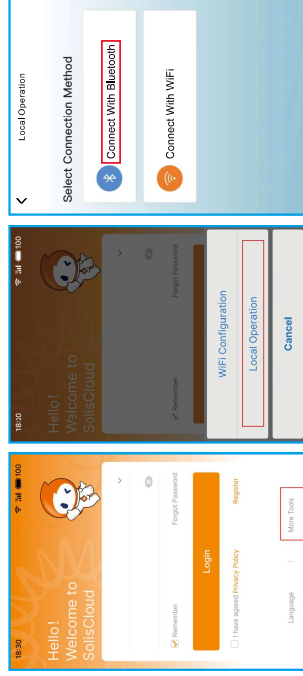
18:30

100

Hello!
Welcome to
SolisCloud

Remember

Forgot Password

Login

I have agreed Privacy Policy

Register

Language

More Tools

18:30

100

Hello!
Welcome to
SolisCloud

Remember

Forgot Password

WiFi Configuration

Local Operation

Cancel

Local Operation

Select Connection Method

Connect With Bluetooth

Connect With WiFi